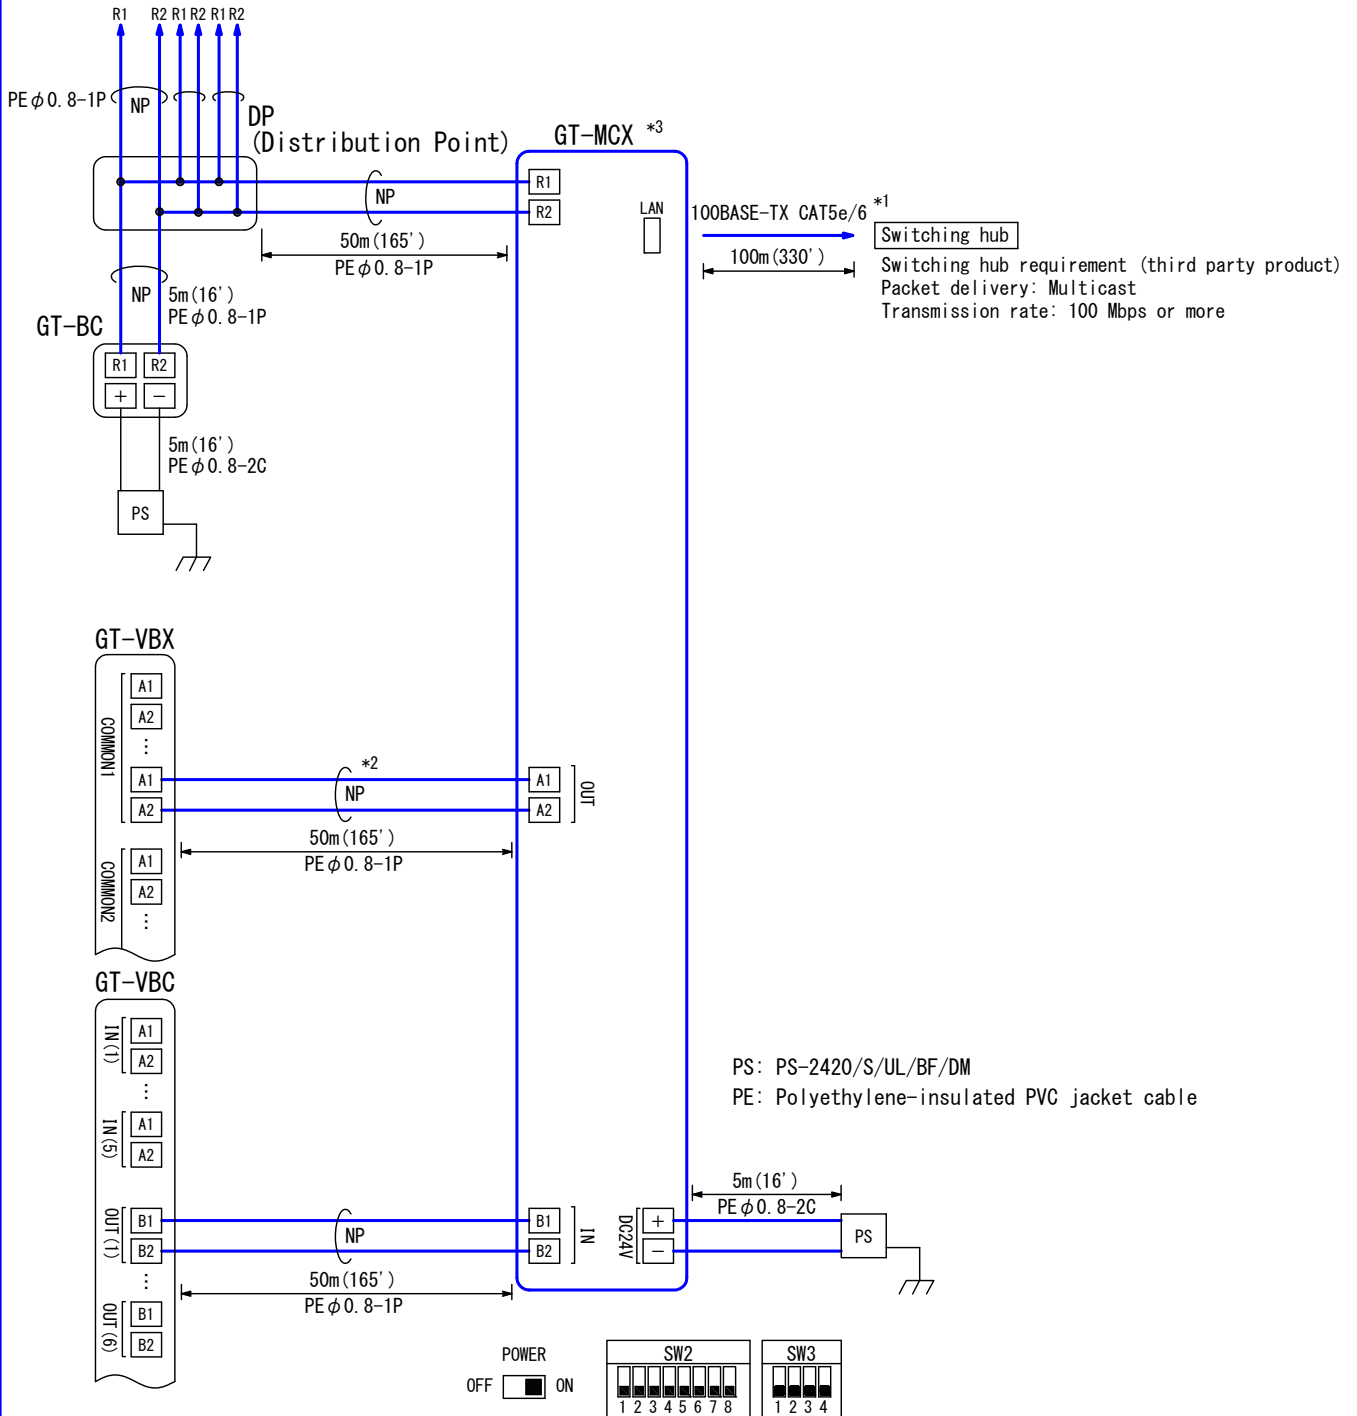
R1 R2 R1 R2 R1 R2

PE$\phi$0.8-1P NP

DP
(Distribution Point)

GT-MCX *3

R1
R2

NP

50m(165')
PE$\phi$0.8-1P

LAN

100BASE-TX CAT5e/6 *1

Switching hub

100m(330')

Switching hub requirement (third party product)
Packet delivery: Multicast
Transmission rate: 100 Mbps or more

NP 5m(16')
PE$\phi$0.8-1P

GT-BC

R1 R2
+ −

5m(16')
PE$\phi$0.8-2C

PS

GT-VBX

COMMON1
A1
A2
⋮
A1
A2

*2
NP

A1
A2
OUT

50m(165')
PE$\phi$0.8-1P

COMMON2
A1
A2
⋮

GT-VBC

IN(1)
A1
A2
⋮
IN(5)
A1
A2

OUT(1)
B1
B2
⋮
OUT(6)
B1
B2

NP

B1
B2
IN

50m(165')
PE$\phi$0.8-1P

PS: PS-2420/S/UL/BF/DM
PE: Polyethylene-insulated PVC jacket cable

5m(16')
PE$\phi$0.8-2C

DC24V
+
−

PS

POWER
OFF ON

SW2
1 2 3 4 5 6 7 8

SW3
1 2 3 4